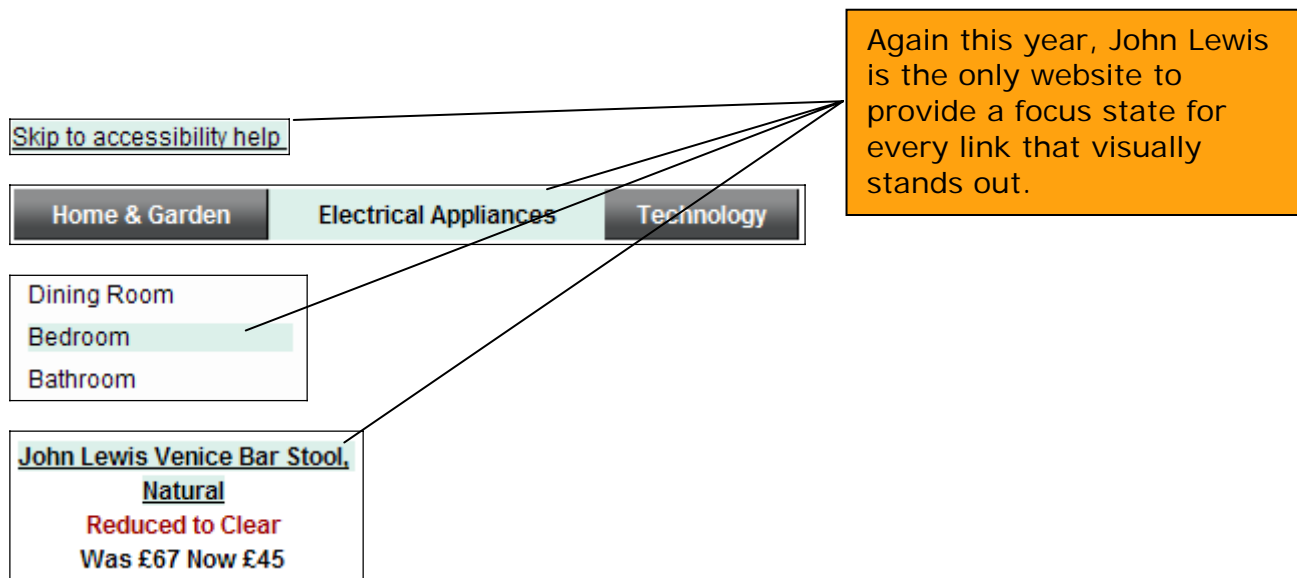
Again this year, John Lewis is the only website to provide a focus state for every link that visually stands out.

Skip to accessibility help

Home & Garden

Electrical Appliances

Technology

Dining Room

Bedroom

Bathroom

John Lewis Venice Bar Stool, Natural

Reduced to Clear

Was £67 Now £45